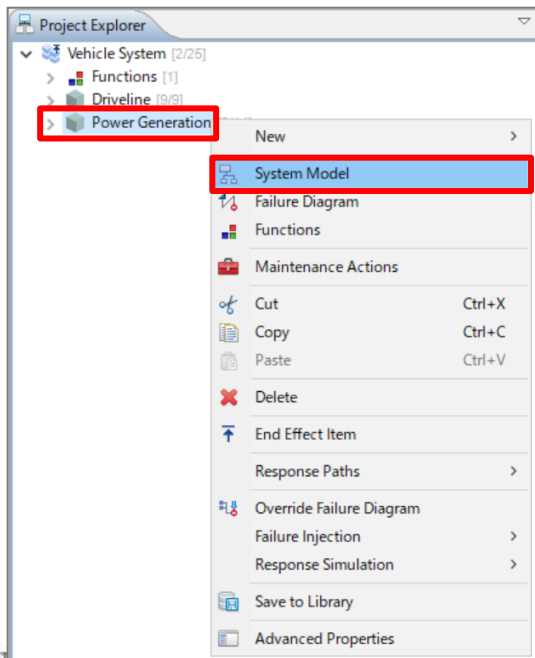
Project Explorer

Vehicle System [2/25]
Functions [1]
Driveline [9/9]
Power Generation

New
System Model
Failure Diagram
Functions
Maintenance Actions
Cut Ctrl+X
Copy Ctrl+C
Paste Ctrl+V
Delete
End Effect Item
Response Paths
Override Failure Diagram
Failure Injection
Response Simulation
Save to Library
Advanced Properties